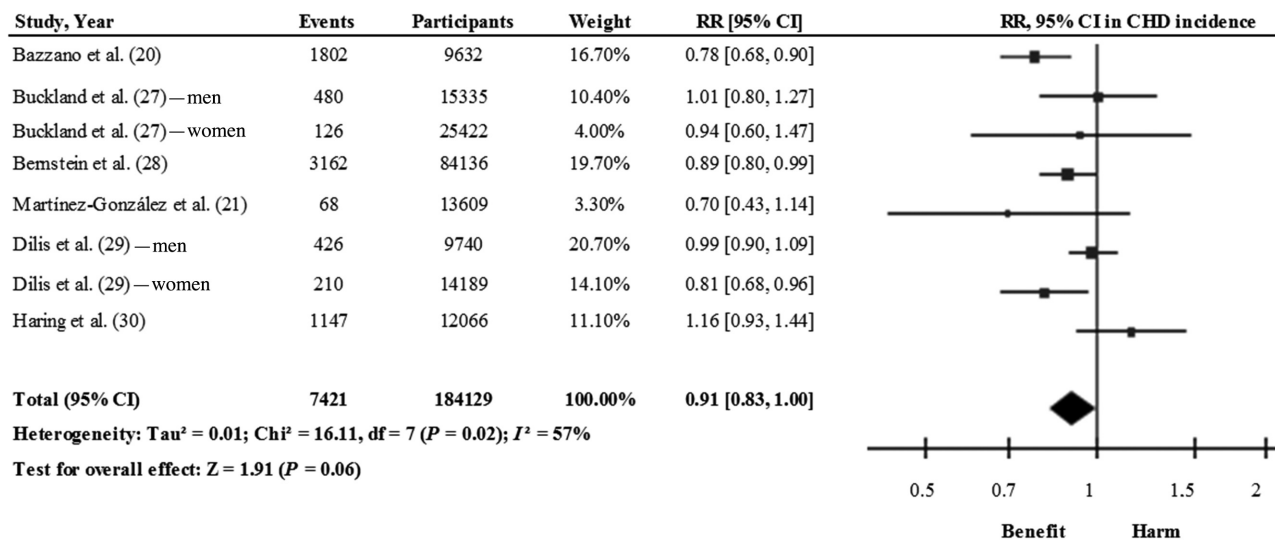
| Study, Year | Events | Participants | Weight | RR [95% CI] |
|---|---|---|---|---|
| Bazzano et al. (20) | 1802 | 9632 | 16.70% | 0.78 [0.68, 0.90] |
| Buckland et al. (27) — men | 480 | 15335 | 10.40% | 1.01 [0.80, 1.27] |
| Buckland et al. (27) — women | 126 | 25422 | 4.00% | 0.94 [0.60, 1.47] |
| Bernstein et al. (28) | 3162 | 84136 | 19.70% | 0.89 [0.80, 0.99] |
| Martínez-González et al. (21) | 68 | 13609 | 3.30% | 0.70 [0.43, 1.14] |
| Dilis et al. (29) — men | 426 | 9740 | 20.70% | 0.99 [0.90, 1.09] |
| Dilis et al. (29) — women | 210 | 14189 | 14.10% | 0.81 [0.68, 0.96] |
| Haring et al. (30) | 1147 | 12066 | 11.10% | 1.16 [0.93, 1.44] |
| Total (95% CI) | 7421 | 184129 | 100.00% | 0.91 [0.83, 1.00] |

Heterogeneity: Tau² = 0.01; Chi² = 16.11, df = 7 ($P$ = 0.02); $I^2$ = 57%

Test for overall effect: Z = 1.91 ($P$ = 0.06)

RR, 95% CI in CHD incidence

0.5 0.7 1 1.5 2

Benefit Harm